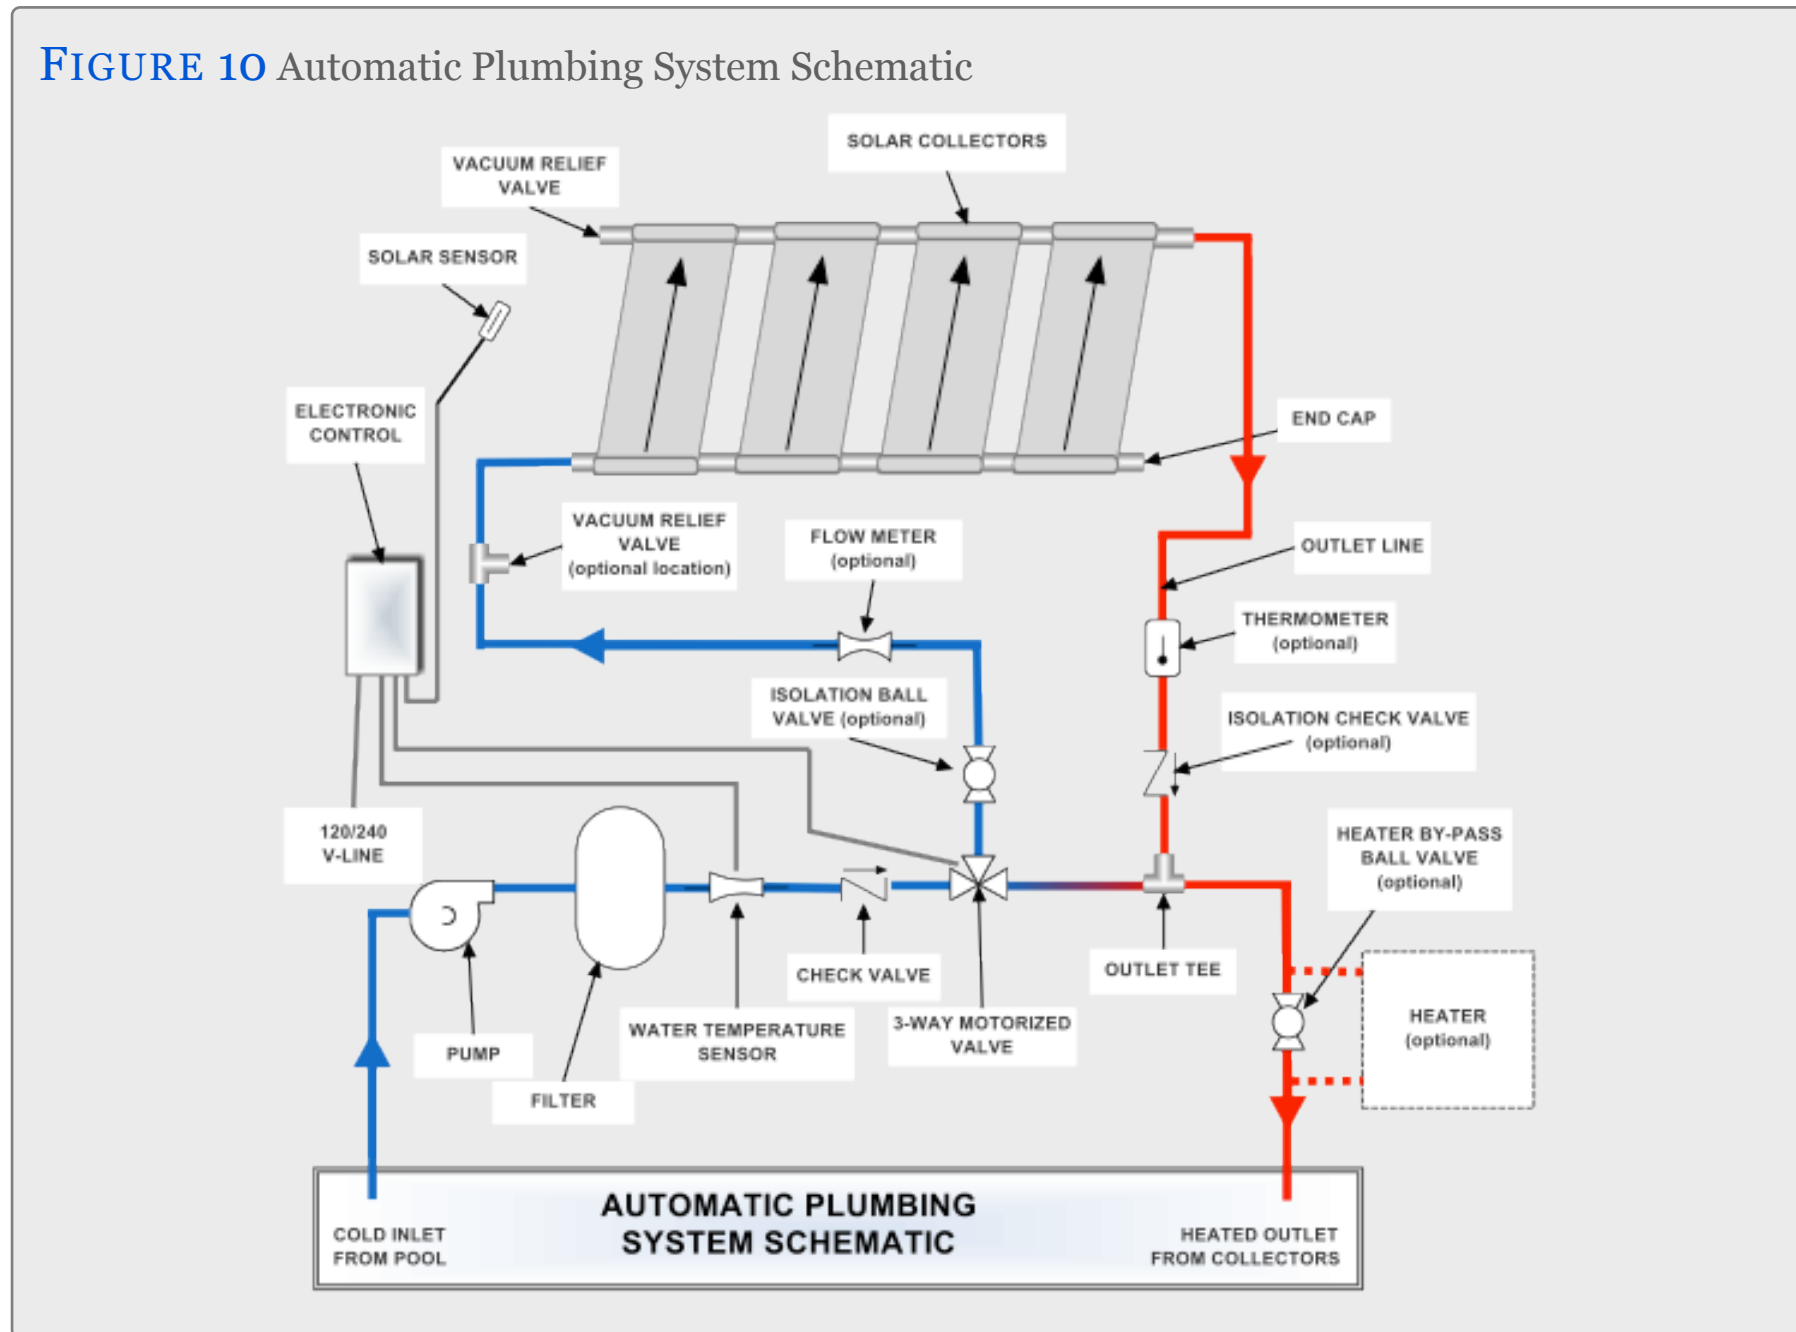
FIGURE 10 Automatic Plumbing System Schematic

SOLAR COLLECTORS

VACUUM RELIEF VALVE

SOLAR SENSOR

ELECTRONIC CONTROL

END CAP

VACUUM RELIEF VALVE (optional location)

FLOW METER (optional)

OUTLET LINE

THERMOMETER (optional)

ISOLATION BALL VALVE (optional)

ISOLATION CHECK VALVE (optional)

120/240 V-LINE

HEATER BY-PASS BALL VALVE (optional)

CHECK VALVE

OUTLET TEE

3-WAY MOTORIZED VALVE

WATER TEMPERATURE SENSOR

PUMP

FILTER

HEATER (optional)

COLD INLET FROM POOL

AUTOMATIC PLUMBING SYSTEM SCHEMATIC

HEATED OUTLET FROM COLLECTORS